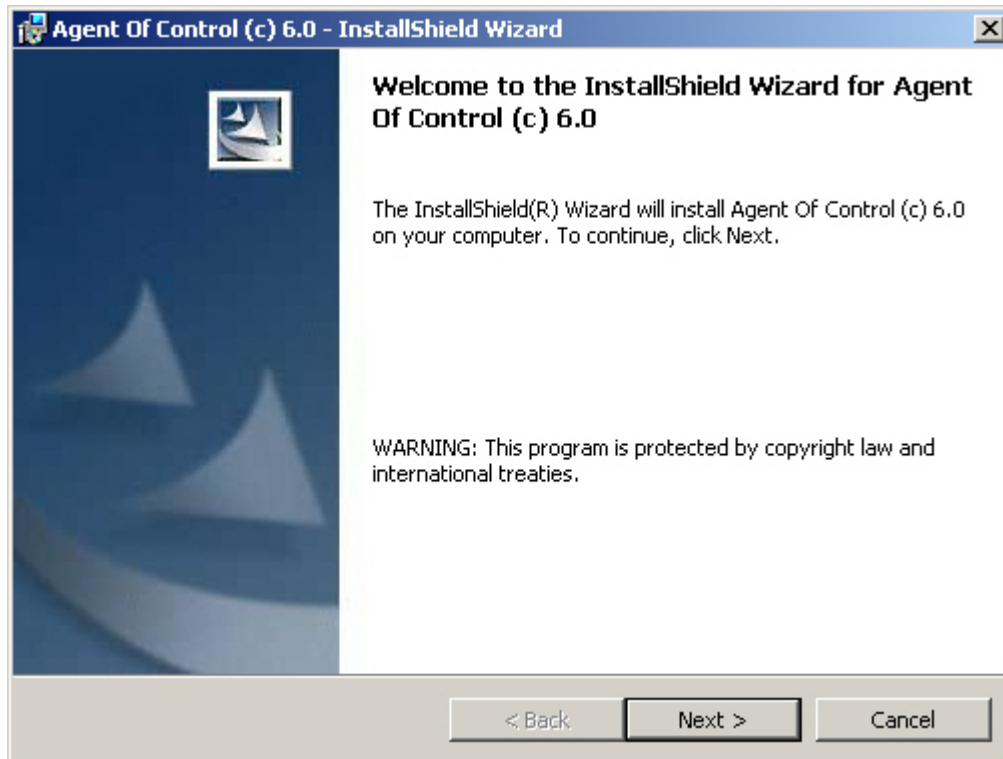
Agent Of Control (c) 6.0 - InstallShield Wizard

Welcome to the InstallShield Wizard for Agent Of Control (c) 6.0

The InstallShield(R) Wizard will install Agent Of Control (c) 6.0 on your computer. To continue, click Next.

WARNING: This program is protected by copyright law and international treaties.

< Back
Next >
Cancel